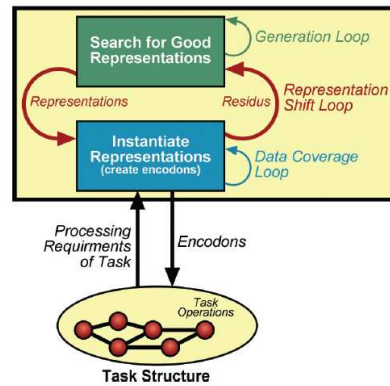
Search for Good Representations

Generation Loop

Representations

Residus

Representation Shift Loop

Instantiate Representations (create encodons)

Data Coverage Loop

Processing Requirments of Task

Encodons

Task Operations

Task Structure